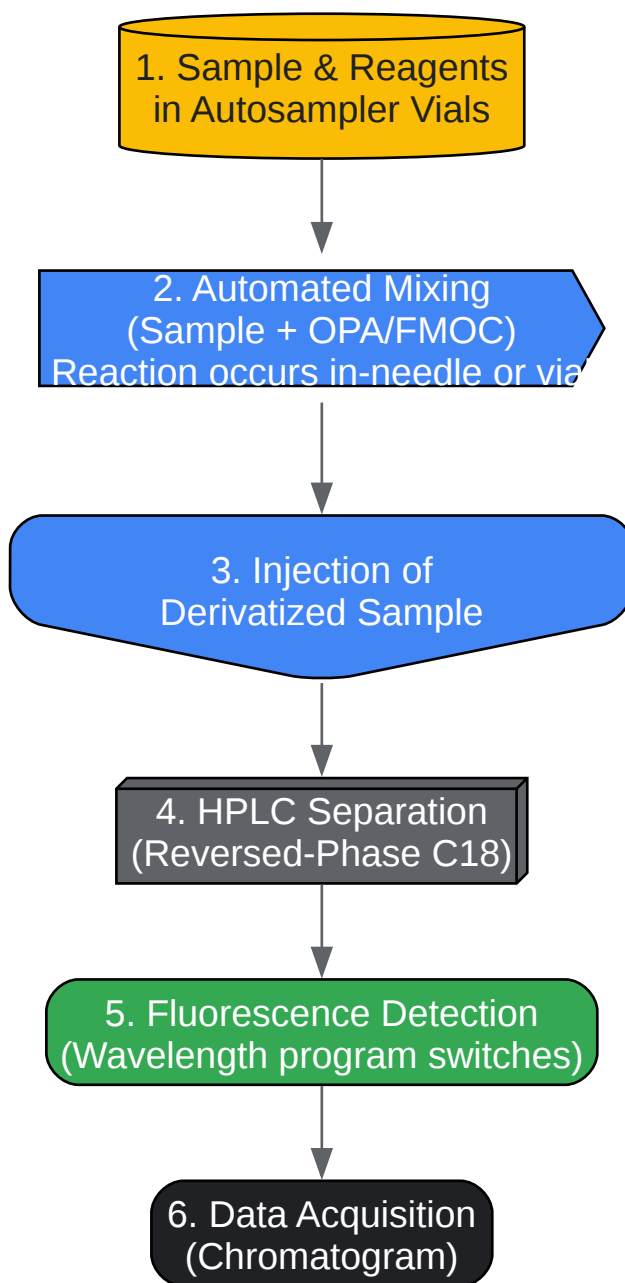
1. Sample & Reagents in Autosampler Vials

2. Automated Mixing (Sample + OPA/FMOC) Reaction occurs in-needle or via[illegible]

3. Injection of Derivatized Sample

4. HPLC Separation (Reversed-Phase C18)

5. Fluorescence Detection (Wavelength program switches)

6. Data Acquisition (Chromatogram)